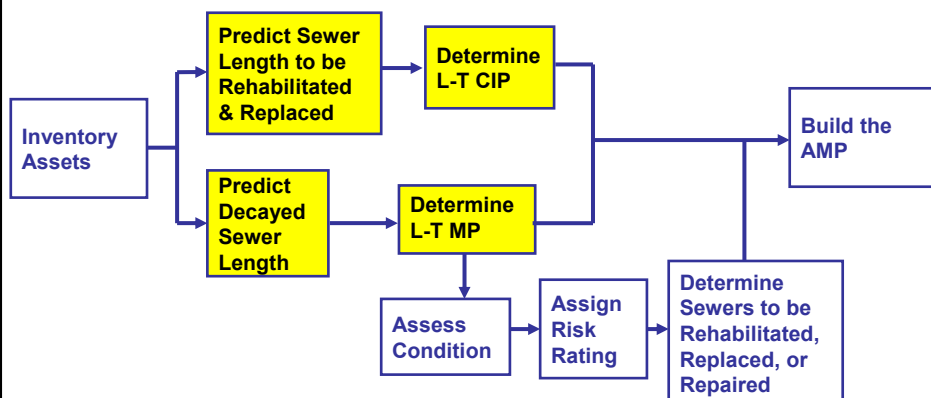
Inventory Assets

Predict Sewer Length to be Rehabilitated & Replaced

Determine L-T CIP

Predict Decayed Sewer Length

Determine L-T MP

Build the AMP

Assess Condition

Assign Risk Rating

Determine Sewers to be Rehabilitated, Replaced, or Repaired